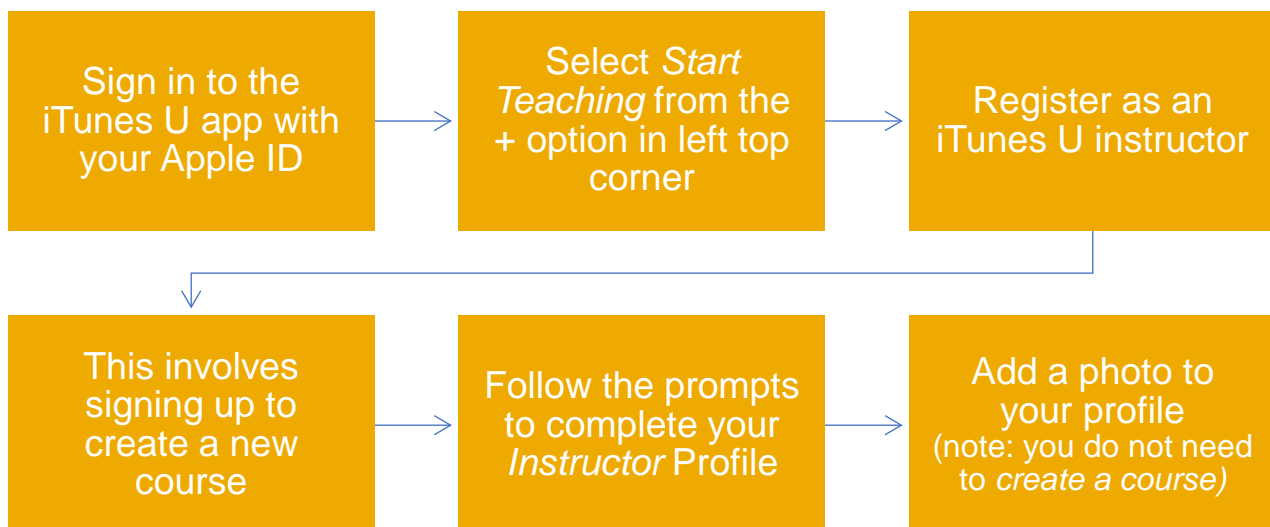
Sign in to the iTunes U app with your Apple ID

Select *Start Teaching* from the + option in left top corner

Register as an iTunes U instructor

This involves signing up to create a new course

Follow the prompts to complete your *Instructor* Profile

Add a photo to your profile (note: you do not need to *create a course)*